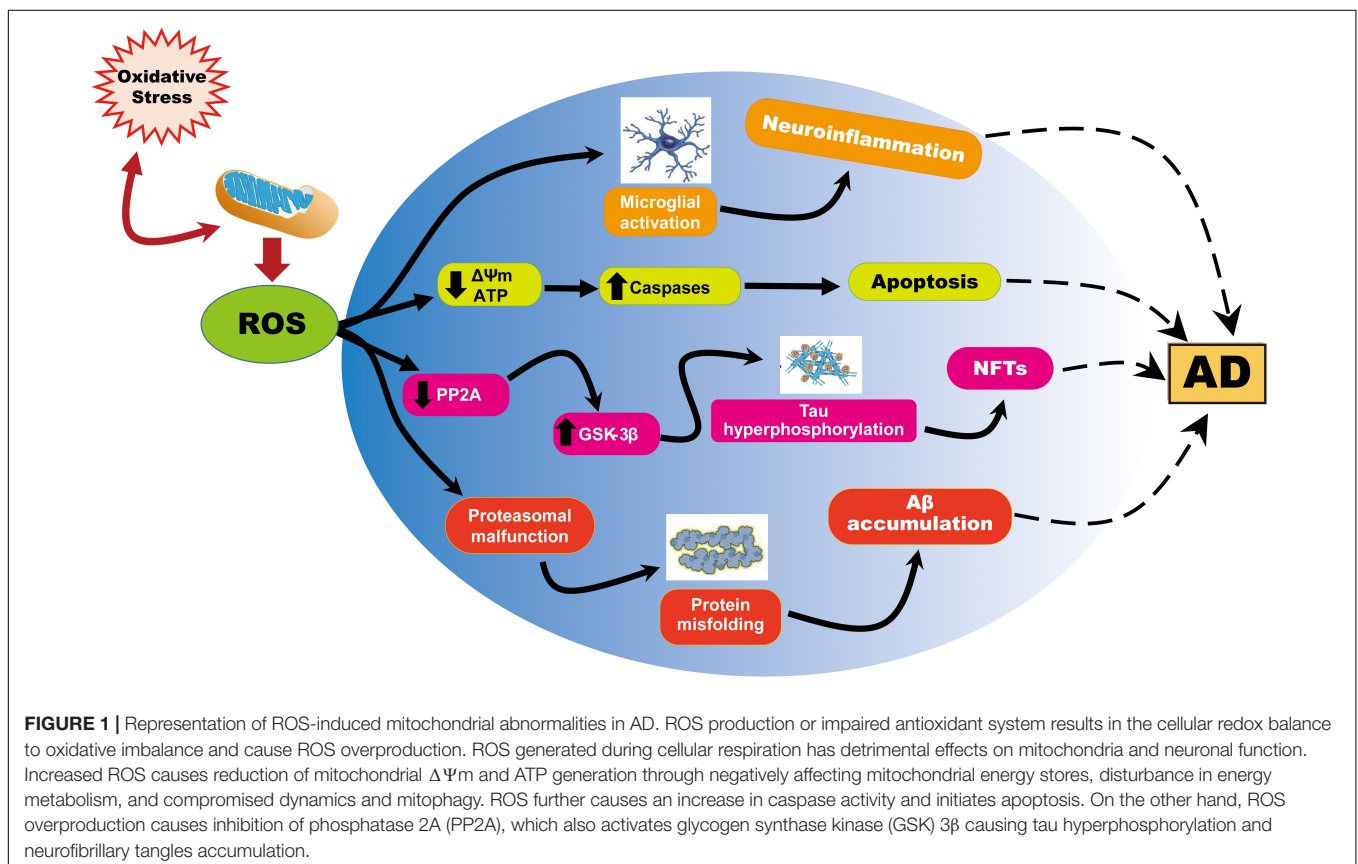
Oxidative Stress

ROS

Microglial activation

Neuroinflammation

ΔΨm ATP

Caspases

Apoptosis

PP2A

GSK-3β

Tau hyperphosphorylation

NFTs

AD

Proteasomal malfunction

Protein misfolding

Aβ accumulation

**FIGURE 1 |** Representation of ROS-induced mitochondrial abnormalities in AD. ROS production or impaired antioxidant system results in the cellular redox balance to oxidative imbalance and cause ROS overproduction. ROS generated during cellular respiration has detrimental effects on mitochondria and neuronal function. Increased ROS causes reduction of mitochondrial ΔΨm and ATP generation through negatively affecting mitochondrial energy stores, disturbance in energy metabolism, and compromised dynamics and mitophagy. ROS further causes an increase in caspase activity and initiates apoptosis. On the other hand, ROS overproduction causes inhibition of phosphatase 2A (PP2A), which also activates glycogen synthase kinase (GSK) 3β causing tau hyperphosphorylation and neurofibrillary tangles accumulation.